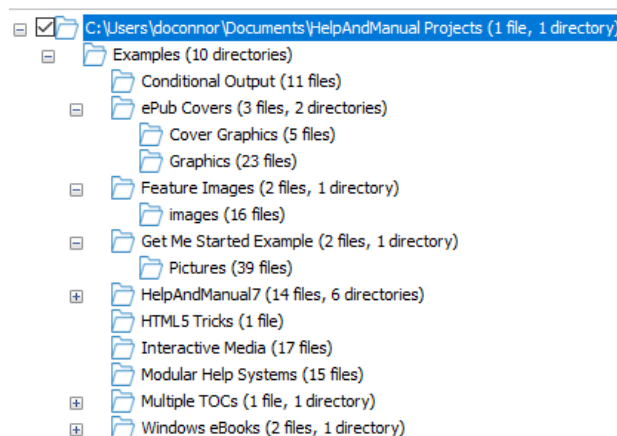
C:\Users\doconnor\Documents\HelpAndManual Projects (1 file, 1 directory)
Examples (10 directories)
Conditional Output (11 files)
ePub Covers (3 files, 2 directories)
Cover Graphics (5 files)
Graphics (23 files)
Feature Images (2 files, 1 directory)
images (16 files)
Get Me Started Example (2 files, 1 directory)
Pictures (39 files)
HelpAndManual7 (14 files, 6 directories)
HTML5 Tricks (1 file)
Interactive Media (17 files)
Modular Help Systems (15 files)
Multiple TOCs (1 file, 1 directory)
Windows eBooks (2 files, 1 directory)